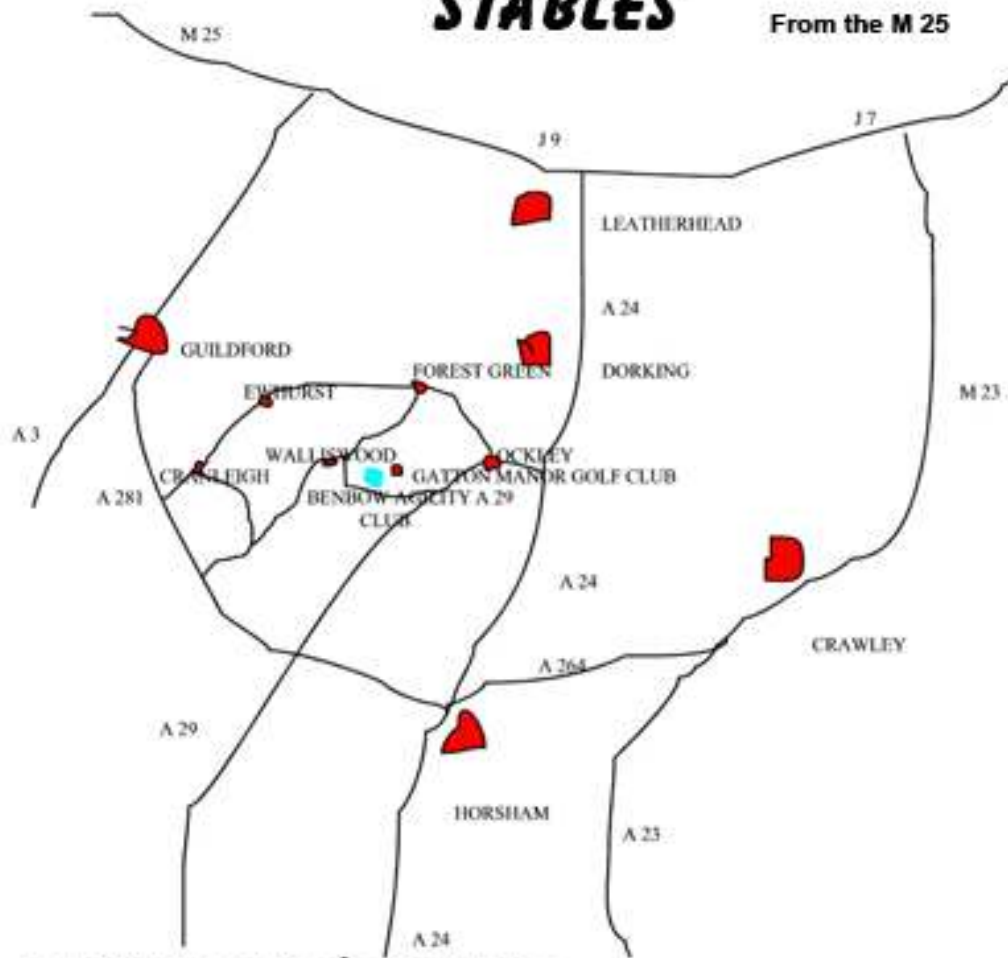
STABLES

From the M 25

M 25

J 9

J 7

LEATHERHEAD

A 24

GUILDFORD

FOREST GREEN

DORKING

EWHURST

M 23

A 3

WALLISWOOD

OCKLEY

CRANLEIGH

GATTON MANOR GOLF CLUB

A 281

BENBOW AGILITY A 29 CLUB

A 24

CRAWLEY

A 264

A 29

HORSHAM

A 23

A 24